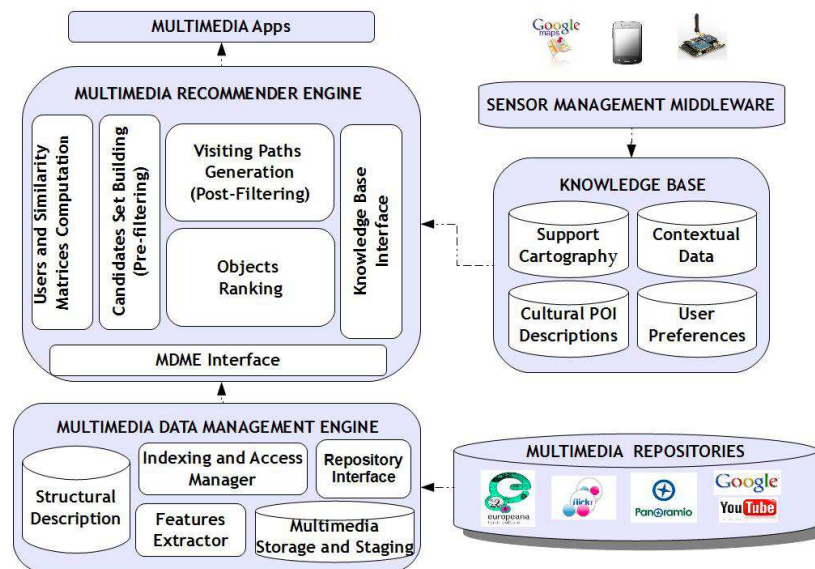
MULTIMEDIA Apps

Google maps

MULTIMEDIA RECOMMENDER ENGINE

SENSOR MANAGEMENT MIDDLEWARE

Users and Similarity Matrices Computation

Candidates Set Building (Pre-filtering)

Visiting Paths Generation (Post-Filtering)

Objects Ranking

Knowledge Base Interface

KNOWLEDGE BASE

Support Cartography

Contextual Data

Cultural POI Descriptions

User Preferences

MDME Interface

MULTIMEDIA DATA MANAGEMENT ENGINE

Structural Description

Indexing and Access Manager

Repository Interface

Features Extractor

Multimedia Storage and Staging

MULTIMEDIA REPOSITORIES

europeana

flickr

Panoramio

Google

YouTube